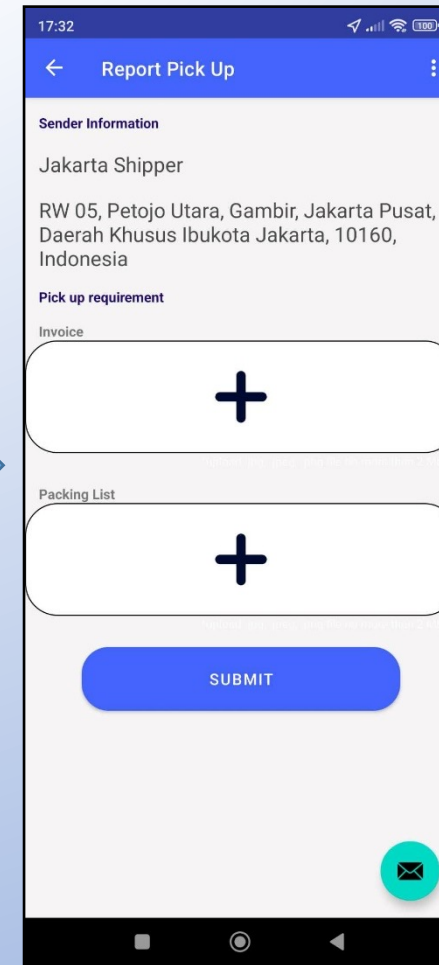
17:32

100

Report Pick Up

Sender Information

Jakarta Shipper

RW 05, Petojo Utara, Gambir, Jakarta Pusat, Daerah Khusus Ibukota Jakarta, 10160, Indonesia

Pick up requirement

Invoice

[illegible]

Packing List

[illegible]

SUBMIT